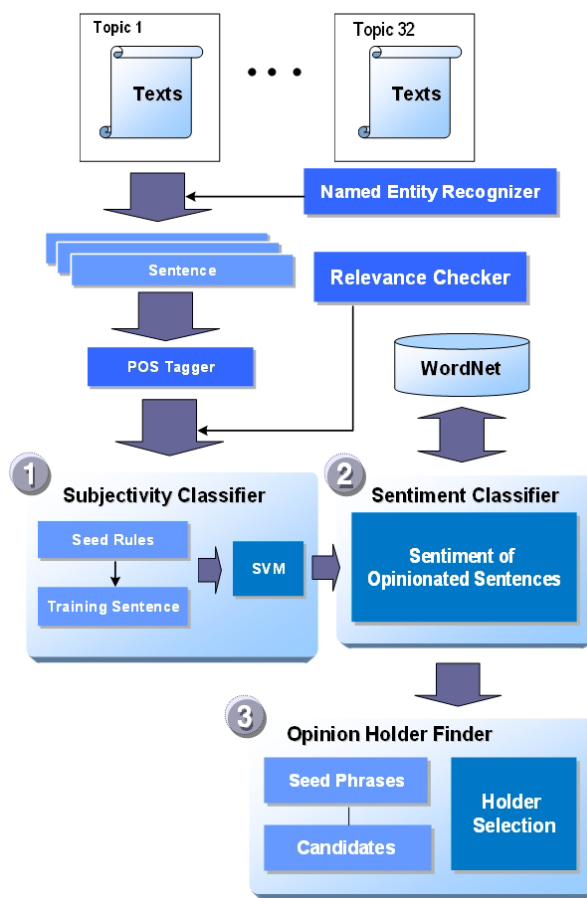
Topic 1

Texts

• • •

Topic 32

Texts

Named Entity Recognizer

Sentence

Relevance Checker

POS Tagger

WordNet

1

Subjectivity Classifier

Seed Rules

Training Sentence

SVM

2

Sentiment Classifier

Sentiment of Opinionated Sentences

3

Opinion Holder Finder

Seed Phrases

Candidates

Holder Selection